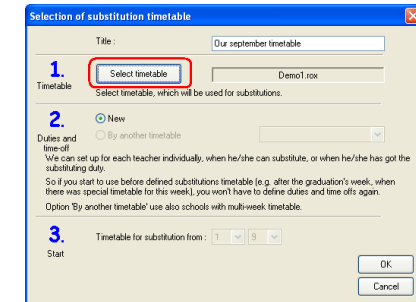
Selection of substitution timetable

Title : Our september timetable

1. Timetable

Select timetable

Demo1.rox

Select timetable, which will be used for substitutions.

2. Duties and time-off

New

By another timetable

We can set up for each teacher individually, when he/she can substitute, or when he/she has got the substituting duty.

So if you start to use before defined substitutions timetable (e.g. after the graduation's week, when there was special timetable for this week), you won't have to define duties and time offs again.

Option 'By another timetable' use also schools with multi-week timetable.

3. Start

Timetable for substitution from : 1 9

OK

Cancel